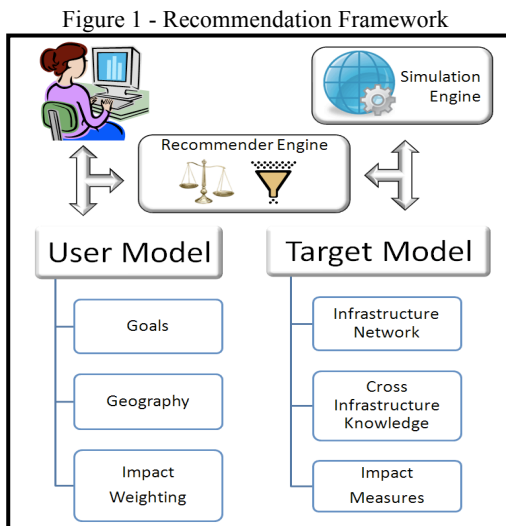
Figure 1 - Recommendation Framework

Simulation Engine

Recommender Engine

User Model

Goals

Geography

Impact Weighting

Target Model

Infrastructure Network

Cross Infrastructure Knowledge

Impact Measures